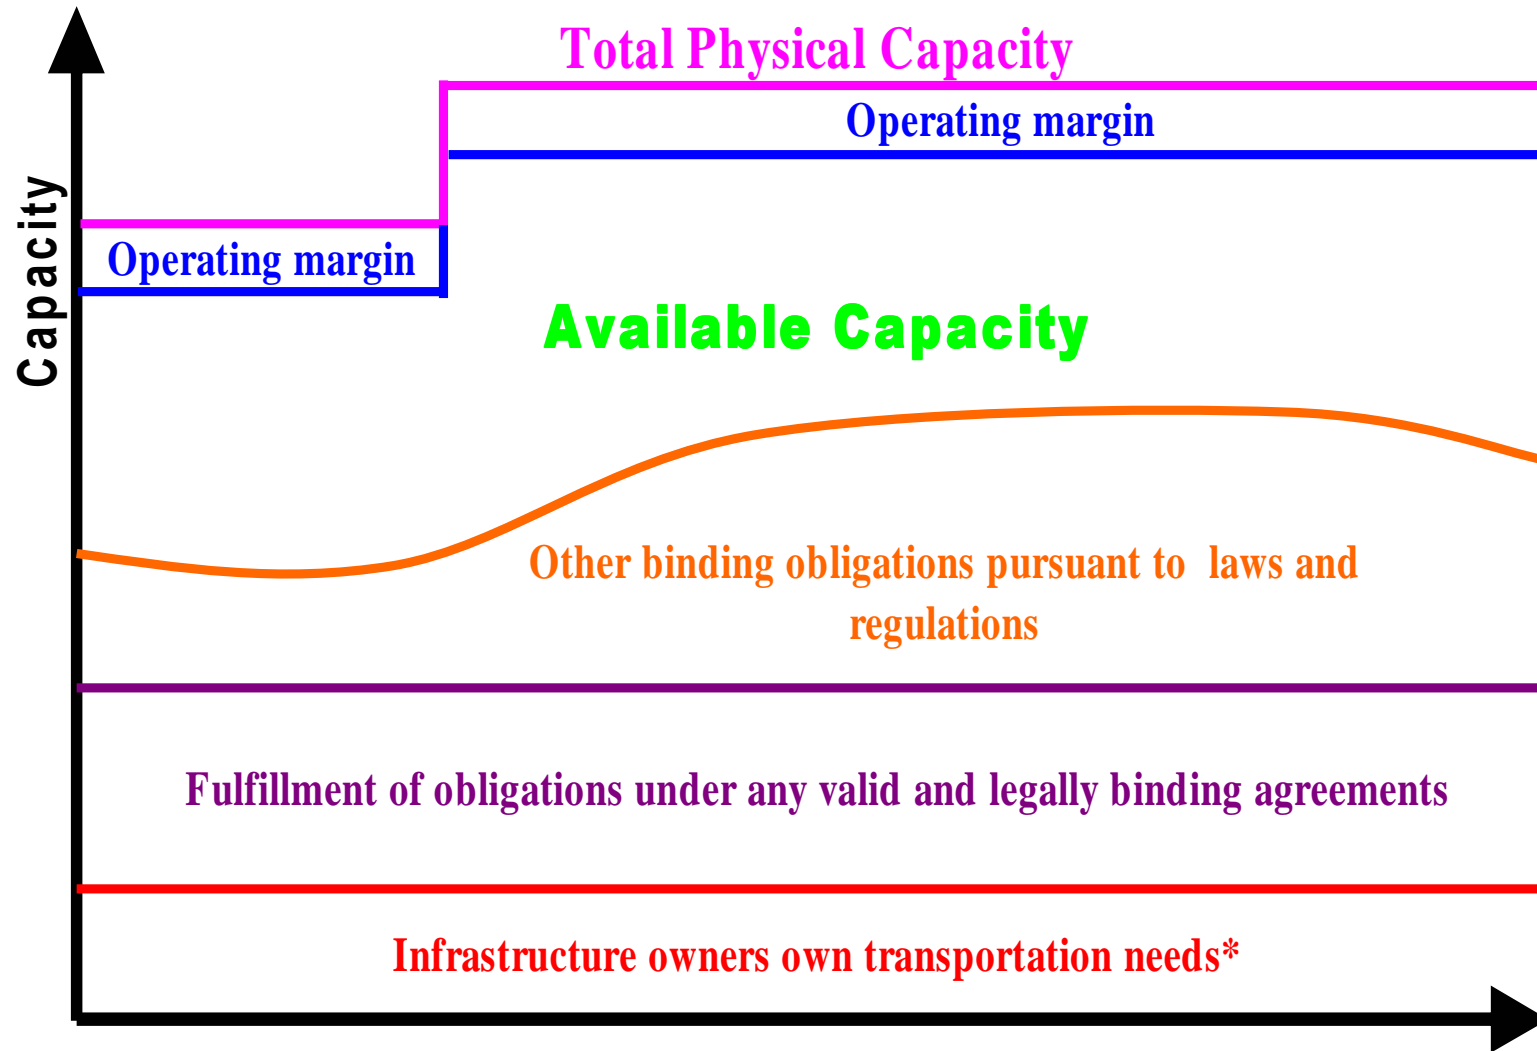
Total Physical Capacity

Operating margin

Capacity

Operating margin

Available Capacity

Other binding obligations pursuant to laws and regulations

Fulfillment of obligations under any valid and legally binding agreements

Infrastructure owners own transportation needs*